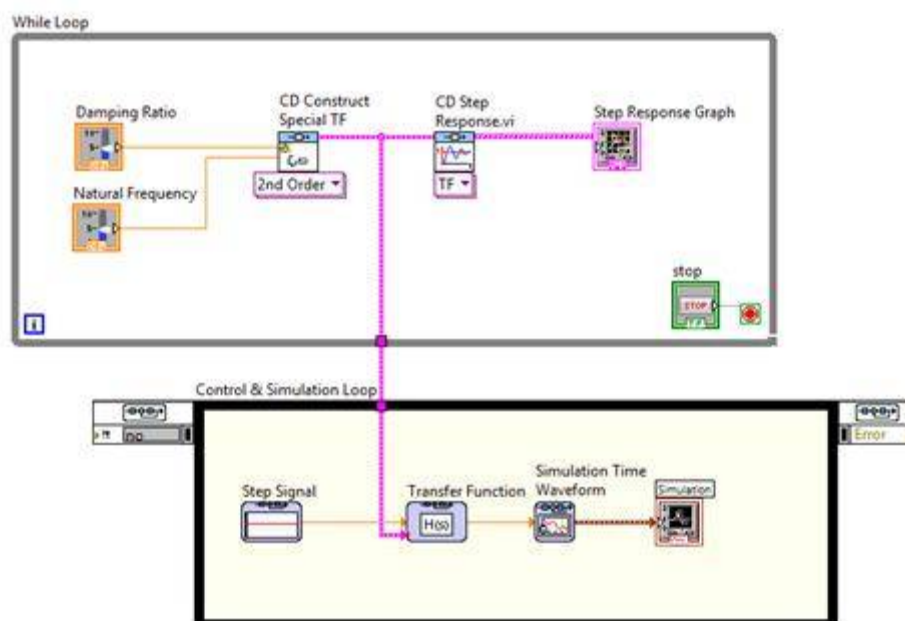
While Loop

Damping Ratio

Natural Frequency

CD Construct Special TF

2nd Order

CD Step Response.vi

TF

Step Response Graph

stop

STOP

i

Control & Simulation Loop

Error

Step Signal

Transfer Function

H(s)

Simulation Time Waveform

Simulation